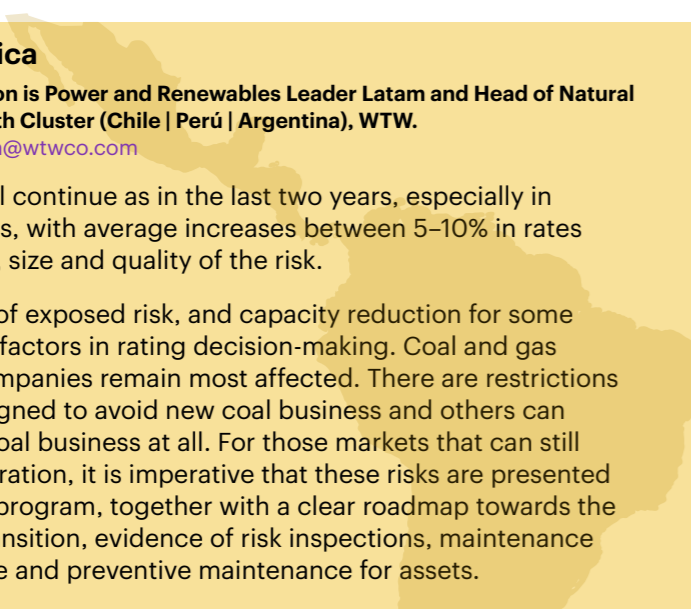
ica

on is Power and Renewables Leader Latam and Head of Natural th Cluster (Chile | Perú | Argentina), WTW.
@wtwco.com

l continue as in the last two years, especially in s, with average increases between 5–10% in rates size and quality of the risk.

of exposed risk, and capacity reduction for some factors in rating decision-making. Coal and gas mpanies remain most affected. There are restrictions gned to avoid new coal business and others can oal business at all. For those markets that can still ration, it is imperative that these risks are presented program, together with a clear roadmap towards the nsition, evidence of risk inspections, maintenance e and preventive maintenance for assets.